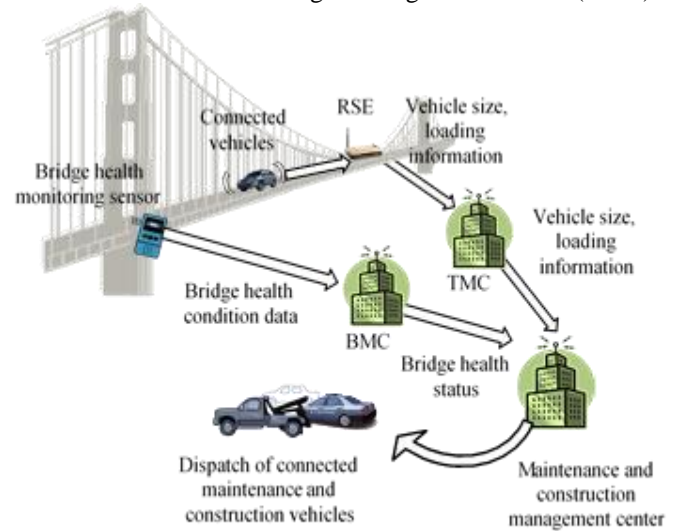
Connected vehicles

RSE

Vehicle size, loading information

Bridge health monitoring sensor

Vehicle size, loading information

TMC

Bridge health condition data

BMC

Bridge health status

Dispatch of connected maintenance and construction vehicles

Maintenance and construction management center